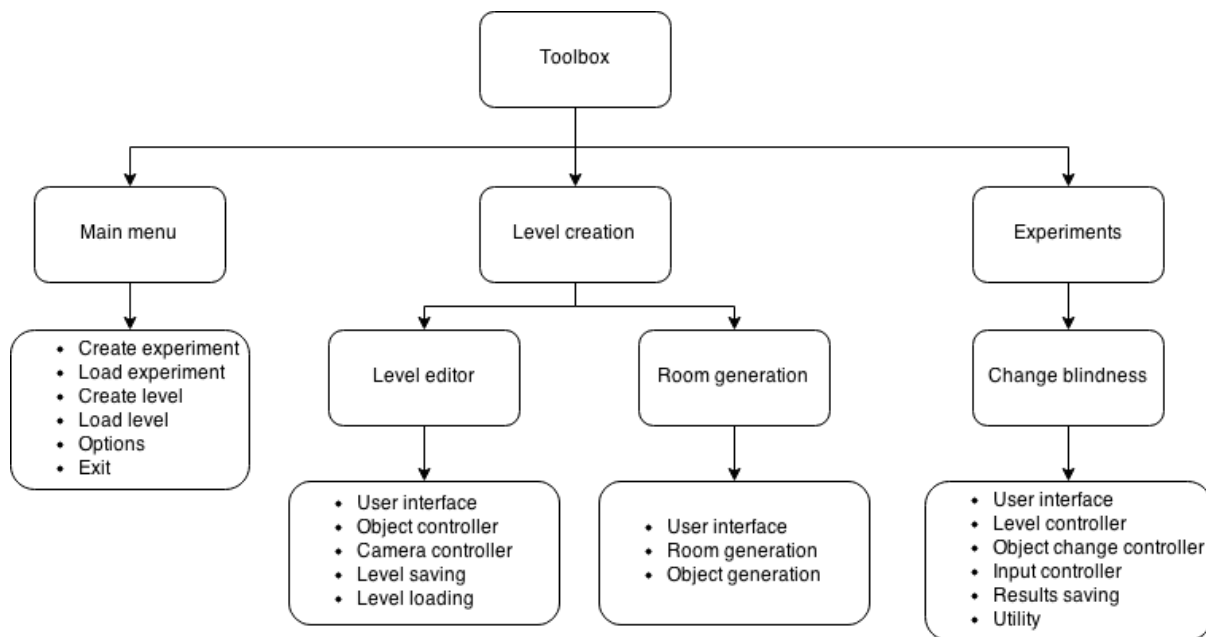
Toolbox

Main menu

- Create experiment
- Load experiment
- Create level
- Load level
- Options
- Exit

Level creation

Level editor

- User interface
- Object controller
- Camera controller
- Level saving
- Level loading

Room generation

- User interface
- Room generation
- Object generation

Experiments

Change blindness

- User interface
- Level controller
- Object change controller
- Input controller
- Results saving
- Utility